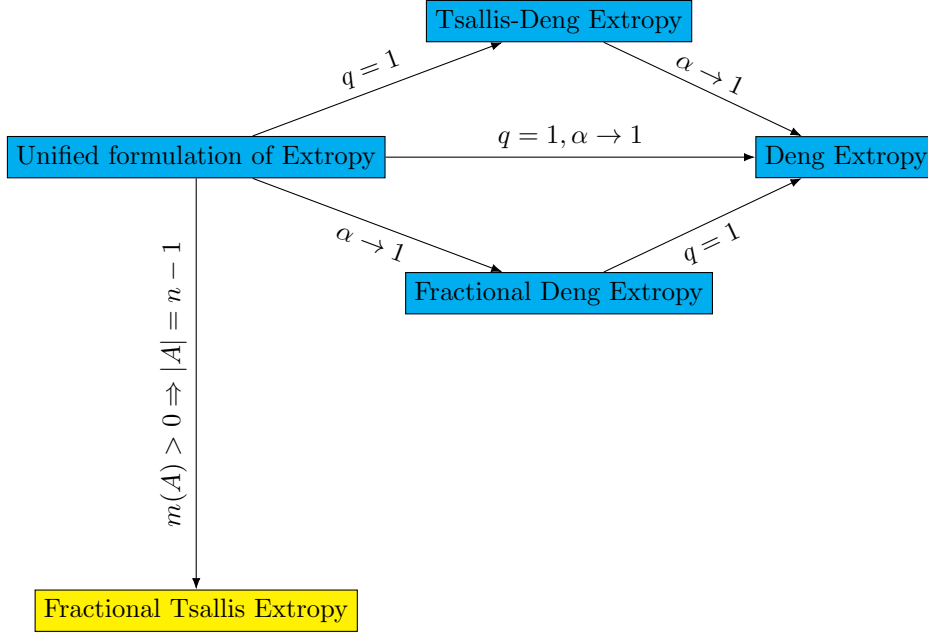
Tsallis-Deng Extropy

q = 1

$\alpha \to 1$

Unified formulation of Extropy

$q = 1, \alpha \to 1$

Deng Extropy

$\alpha \to 1$

q = 1

Fractional Deng Extropy

$m(A) > 0 \Rightarrow |A| = n - 1$

Fractional Tsallis Extropy